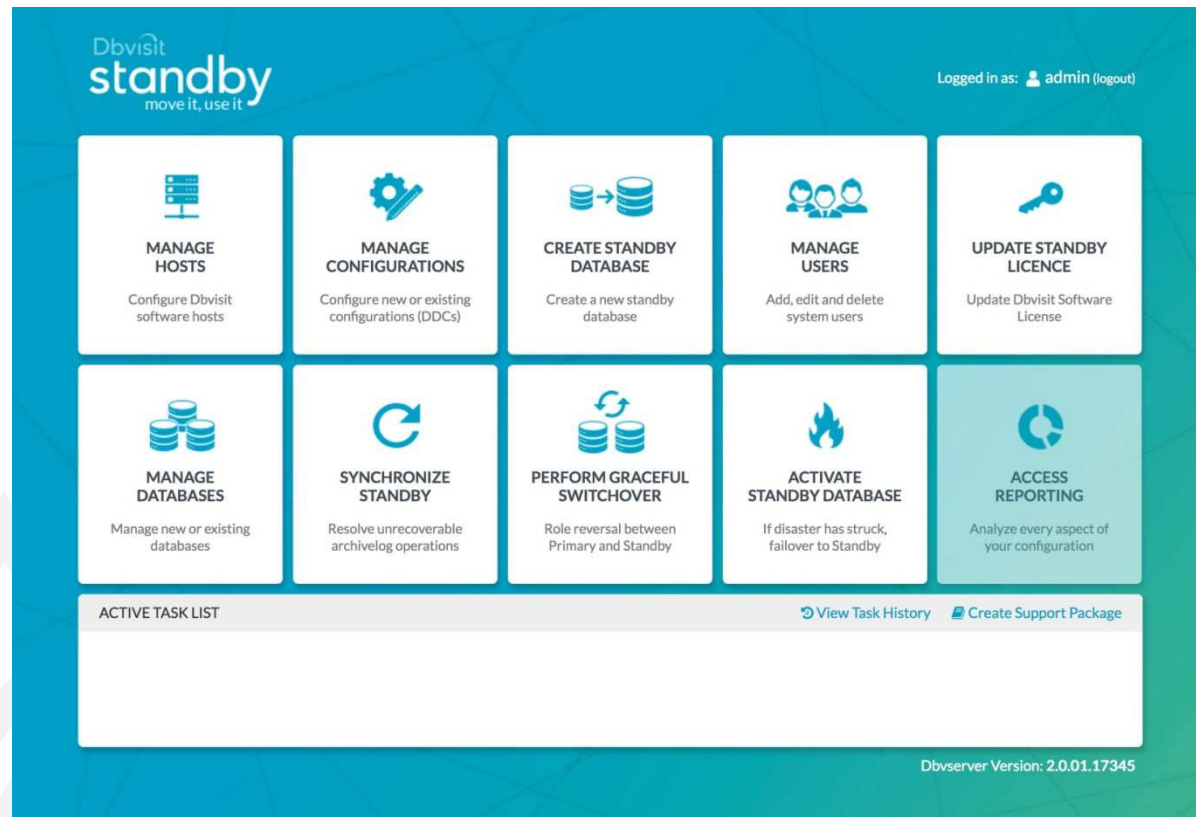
Dbvisit
standby
move it, use it

Logged in as: admin (logout)

MANAGE HOSTS
Configure Dbvisit software hosts

MANAGE CONFIGURATIONS
Configure new or existing configurations (DDCs)

CREATE STANDBY DATABASE
Create a new standby database

MANAGE USERS
Add, edit and delete system users

UPDATE STANDBY LICENCE
Update Dbvisit Software License

MANAGE DATABASES
Manage new or existing databases

SYNCHRONIZE STANDBY
Resolve unrecoverable archivelog operations

PERFORM GRACEFUL SWITCHOVER
Role reversal between Primary and Standby

ACTIVATE STANDBY DATABASE
If disaster has struck, failover to Standby

ACCESS REPORTING
Analyze every aspect of your configuration

ACTIVE TASK LIST
View Task History
Create Support Package

Dbvserver Version: 2.0.01.17345